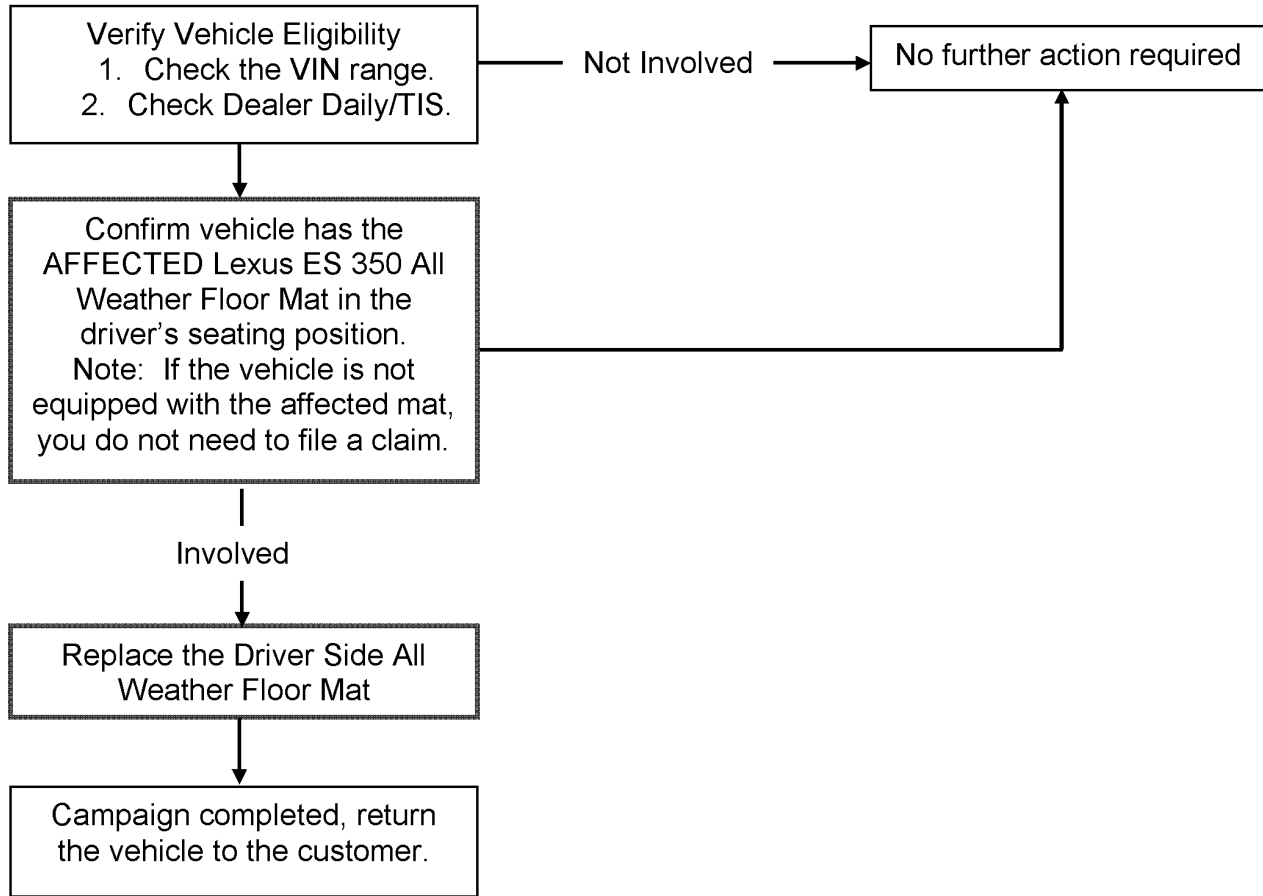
Verify Vehicle Eligibility
1. Check the VIN range.
2. Check Dealer Daily/TIS.

Not Involved

No further action required

Confirm vehicle has the AFFECTED Lexus ES 350 All Weather Floor Mat in the driver's seating position.
Note: If the vehicle is not equipped with the affected mat, you do not need to file a claim.

Involved

Replace the Driver Side All Weather Floor Mat

Campaign completed, return the vehicle to the customer.